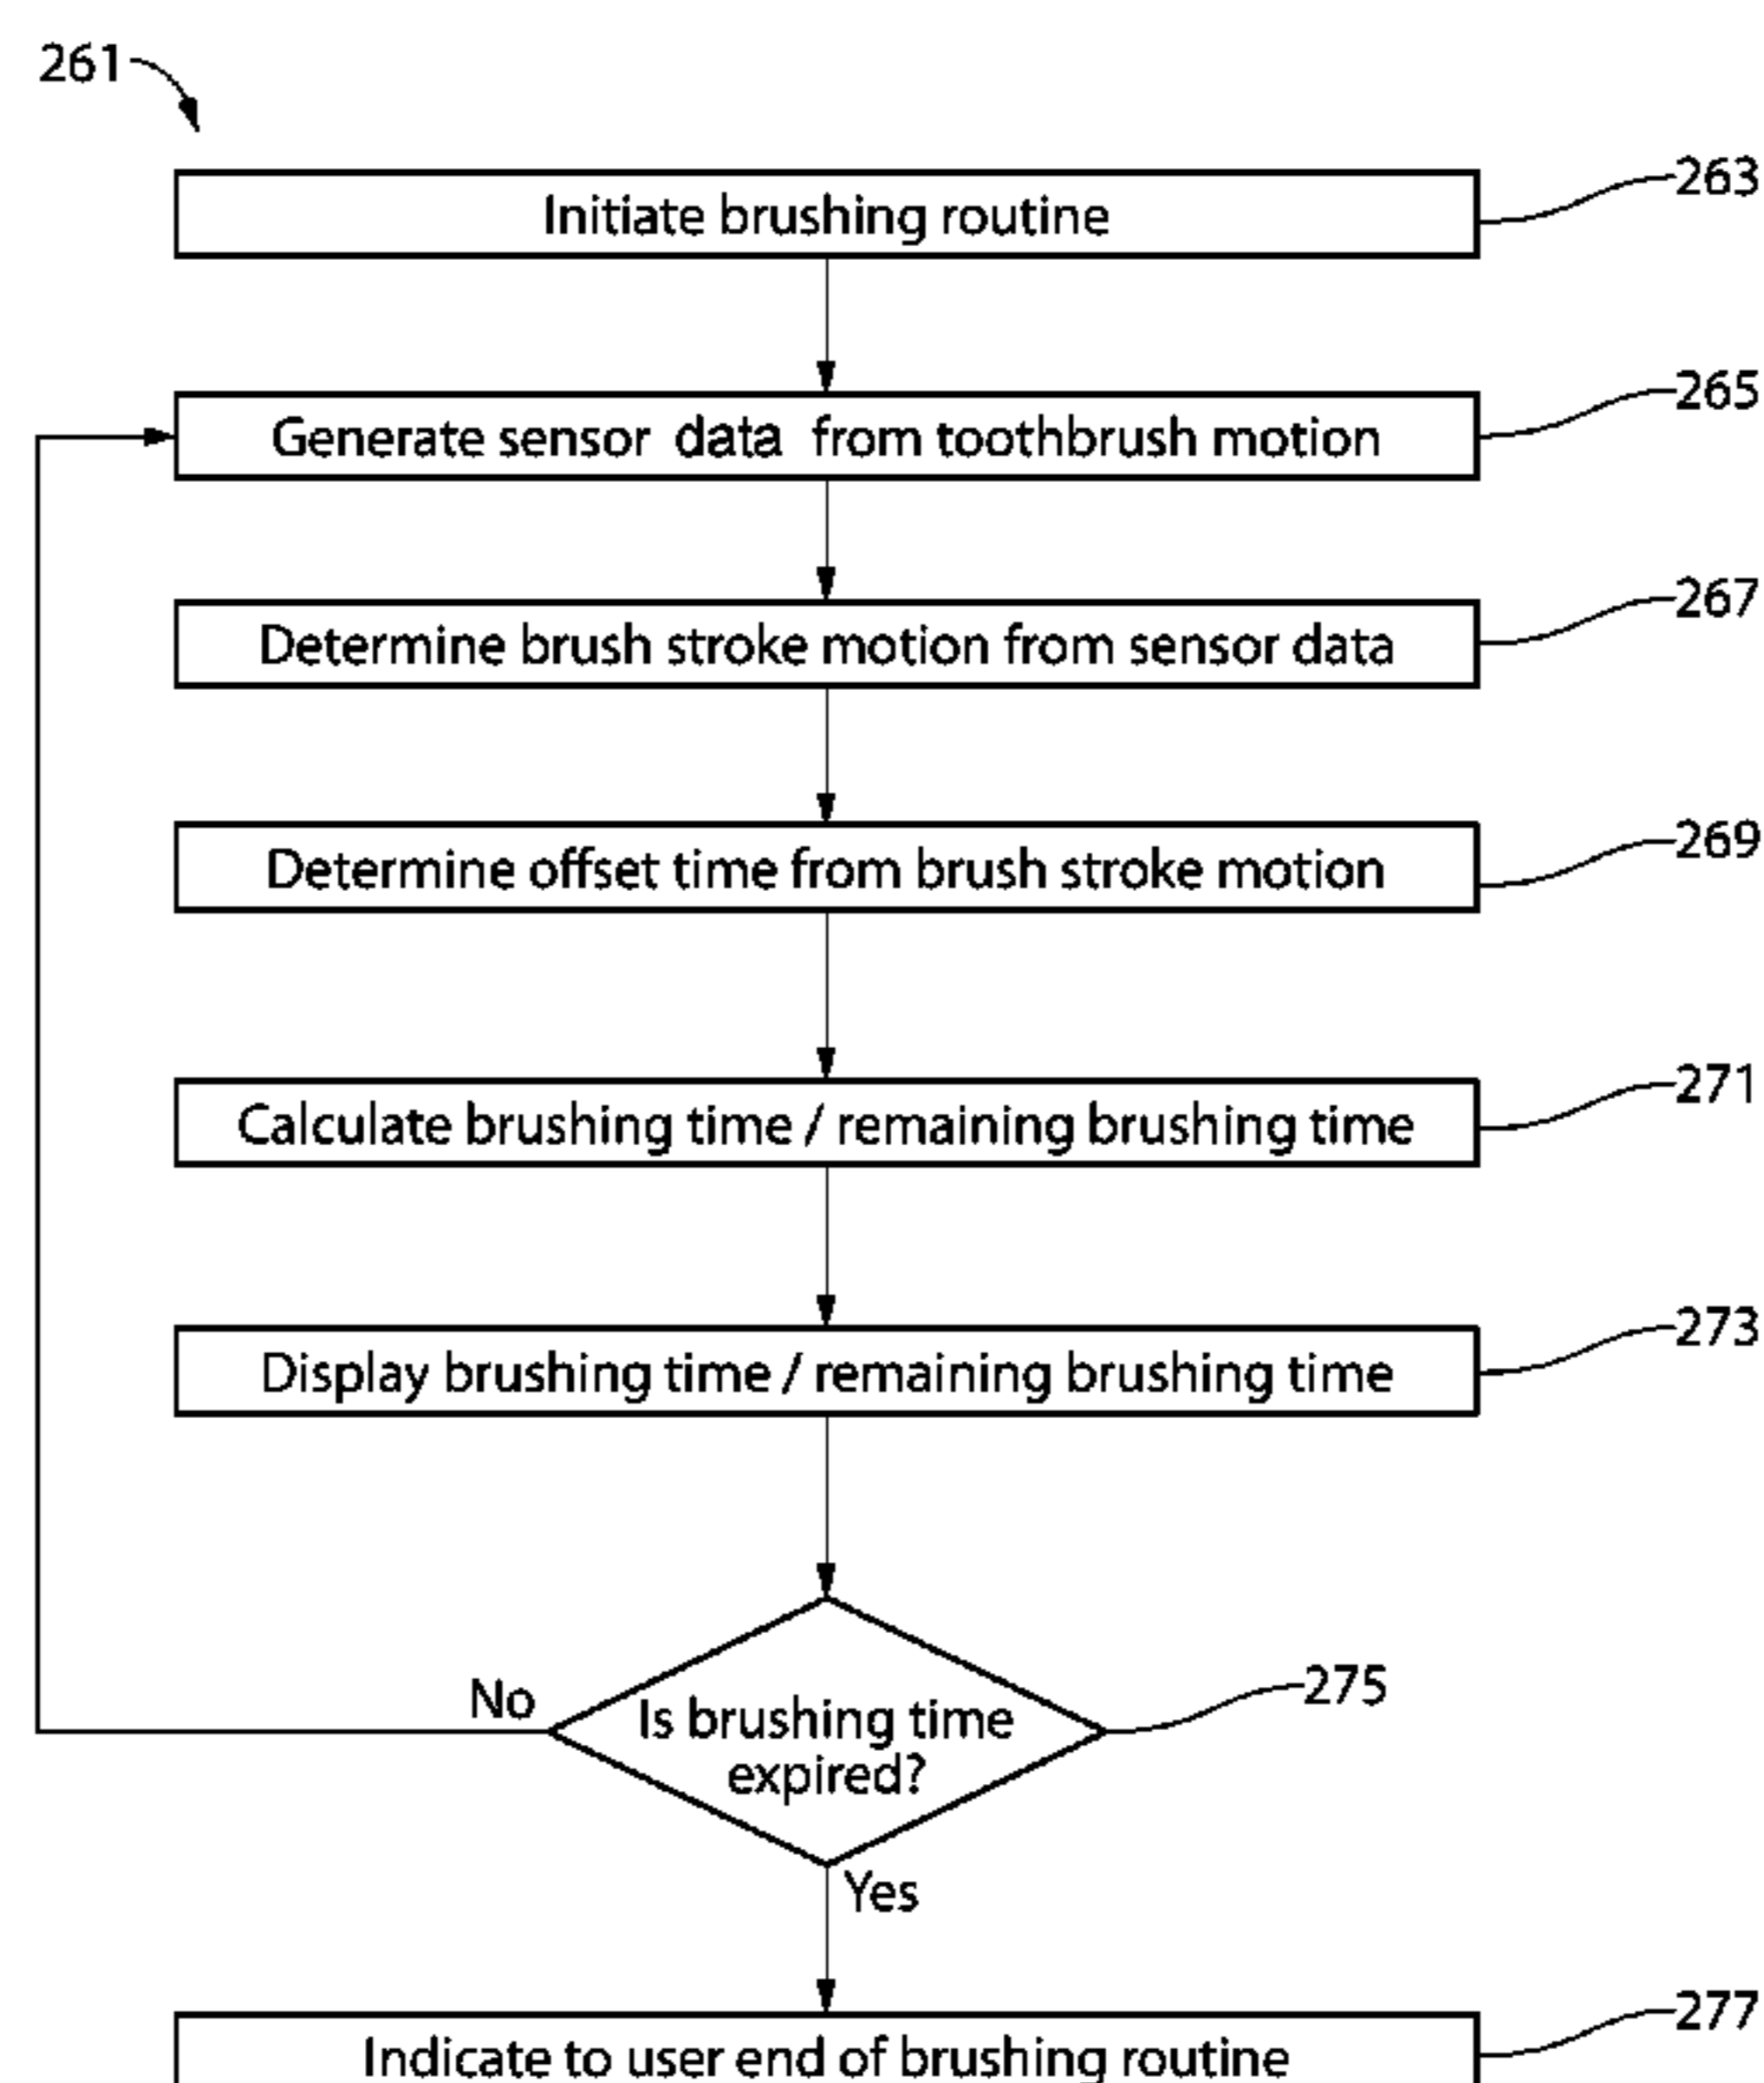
261

Initiate brushing routine

263

Generate sensor data from toothbrush motion

265

Determine brush stroke motion from sensor data

267

Determine offset time from brush stroke motion

269

Calculate brushing time / remaining brushing time

271

Display brushing time / remaining brushing time

273

No

Is brushing time expired?

275

Yes

Indicate to user end of brushing routine

277